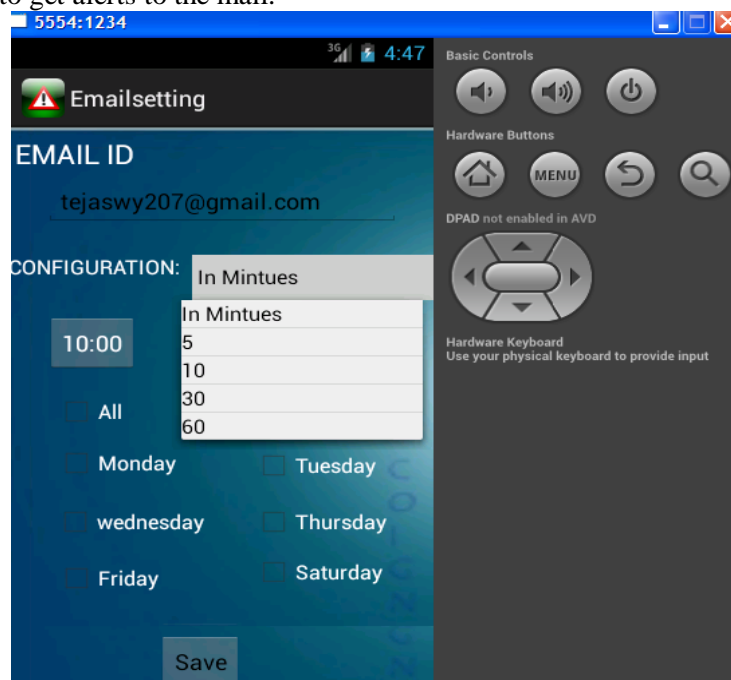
to get alerts to the mail.

5554:1234

3G 4:47

Emailsetting

EMAIL ID

tejaswy207@gmail.com

CONFIGURATION: In Mintues

In Mintues
5
10
30
60

10:00

All

Monday

Tuesday

wednesday

Thursday

Friday

Saturday

Save

Basic Controls

Hardware Buttons

MENU

DPAD not enabled in AVD

Hardware Keyboard
Use your physical keyboard to provide input